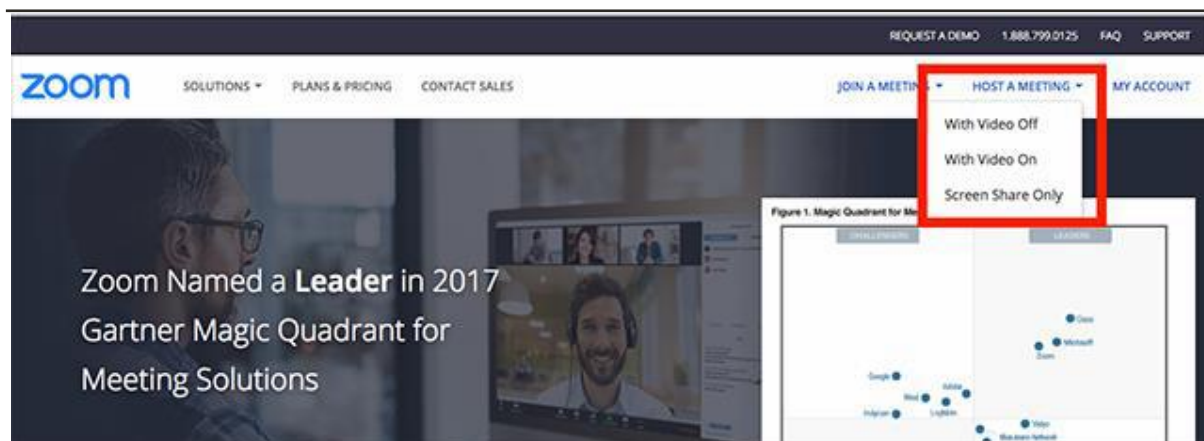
REQUEST A DEMO 1.888.799.0125 FAQ SUPPORT

zoom

SOLUTIONS ▾ PLANS & PRICING CONTACT SALES

JOIN A MEETIN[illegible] ▾ HOST A MEETING ▾ MY ACCOUNT

With Video Off
With Video On
Screen Share Only

Zoom Named a **Leader** in 2017 Gartner Magic Quadrant for Meeting Solutions

Figure 1. Magic Quadrant for Me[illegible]

CHALLENGERS LEADERS

Cisco
Microsoft
Zoom
Google
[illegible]
Adobe
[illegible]
LogMeIn
Vidyo
BlueJeans Network